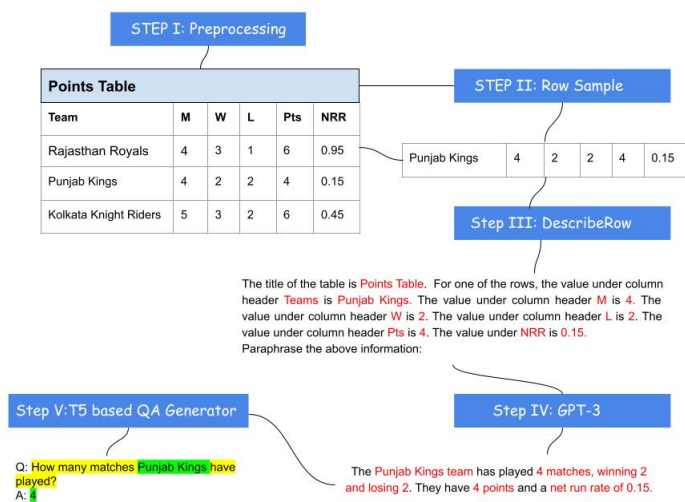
STEP I: Preprocessing

| Points Table | | | | | |
|---|---|---|---|---|---|
| Team | M | W | L | Pts | NRR |
| Rajasthan Royals | 4 | 3 | 1 | 6 | 0.95 |
| Punjab Kings | 4 | 2 | 2 | 4 | 0.15 |
| Kolkata Knight Riders | 5 | 3 | 2 | 6 | 0.45 |

STEP II: Row Sample

| Punjab Kings | 4 | 2 | 2 | 4 | 0.15 |
|---|---|---|---|---|---|

Step III: DescribeRow

The title of the table is Points Table. For one of the rows, the value under column header Teams is Punjab Kings. The value under column header M is 4. The value under column header W is 2. The value under column header L is 2. The value under column header Pts is 4. The value under NRR is 0.15.
Paraphrase the above information:

Step V:T5 based QA Generator

Step IV: GPT-3

Q: How many matches Punjab Kings have played?
A: 4

The Punjab Kings team has played 4 matches, winning 2 and losing 2. They have 4 points and a net run rate of 0.15.